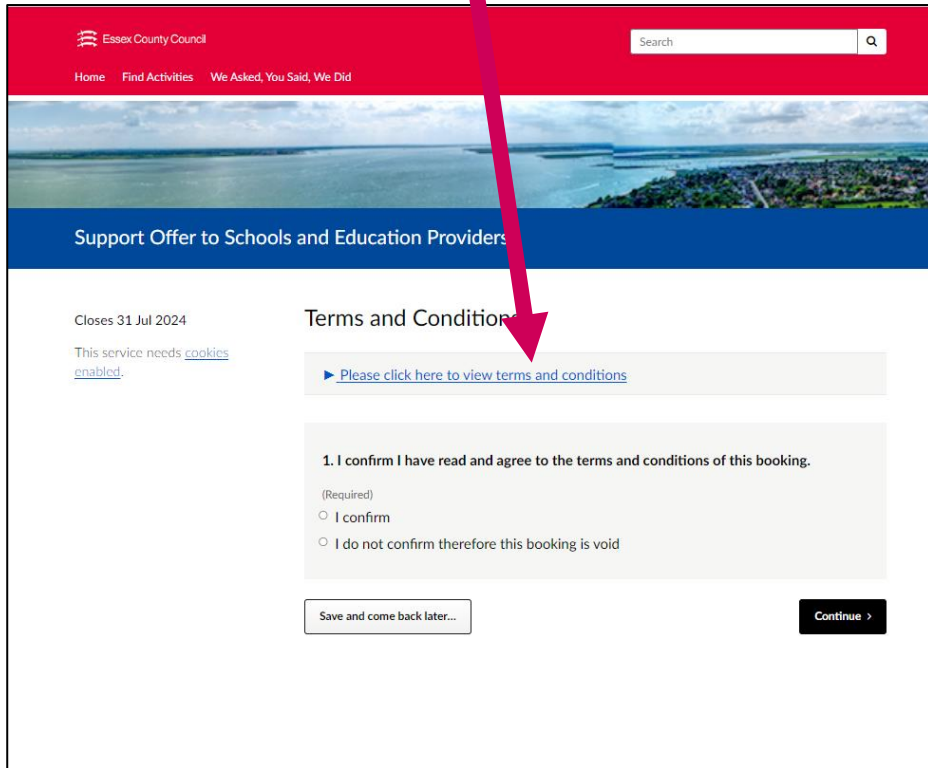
Essex County Council

Search

Home Find Activities We Asked, You Said, We Did

Support Offer to Schools and Education Providers

Closes 31 Jul 2024

This service needs cookies enabled.

Terms and Conditions

► Please click here to view terms and conditions

1. I confirm I have read and agree to the terms and conditions of this booking.

(Required)

I confirm

I do not confirm therefore this booking is void

Save and come back later...

Continue ›